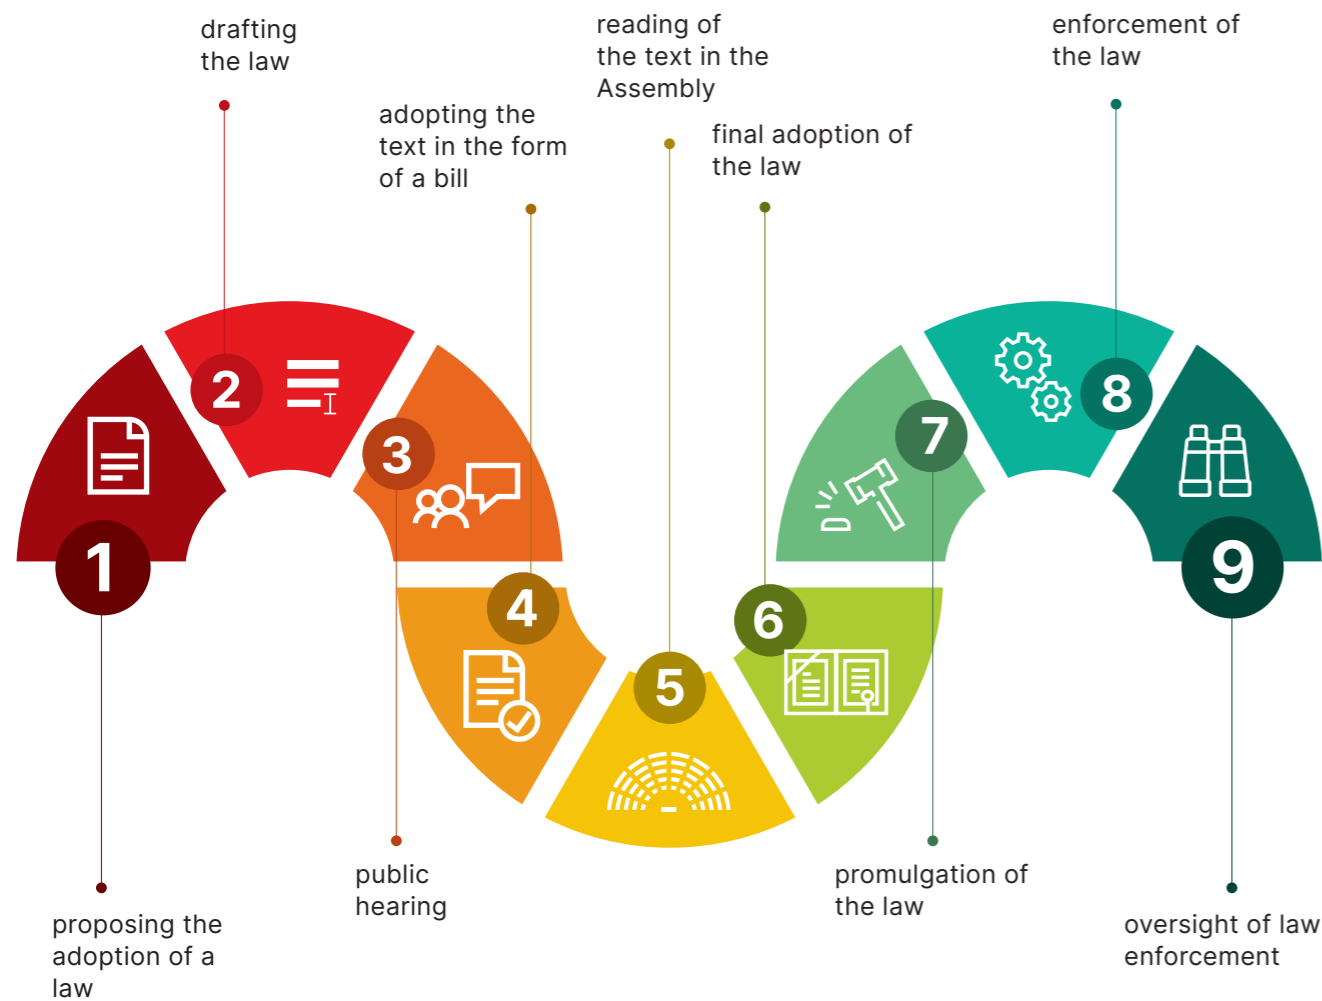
1
proposing the adoption of a law

2
drafting the law

3
public hearing

4
adopting the text in the form of a bill

5
reading of the text in the Assembly

6
final adoption of the law

7
promulgation of the law

8
enforcement of the law

9
oversight of law enforcement